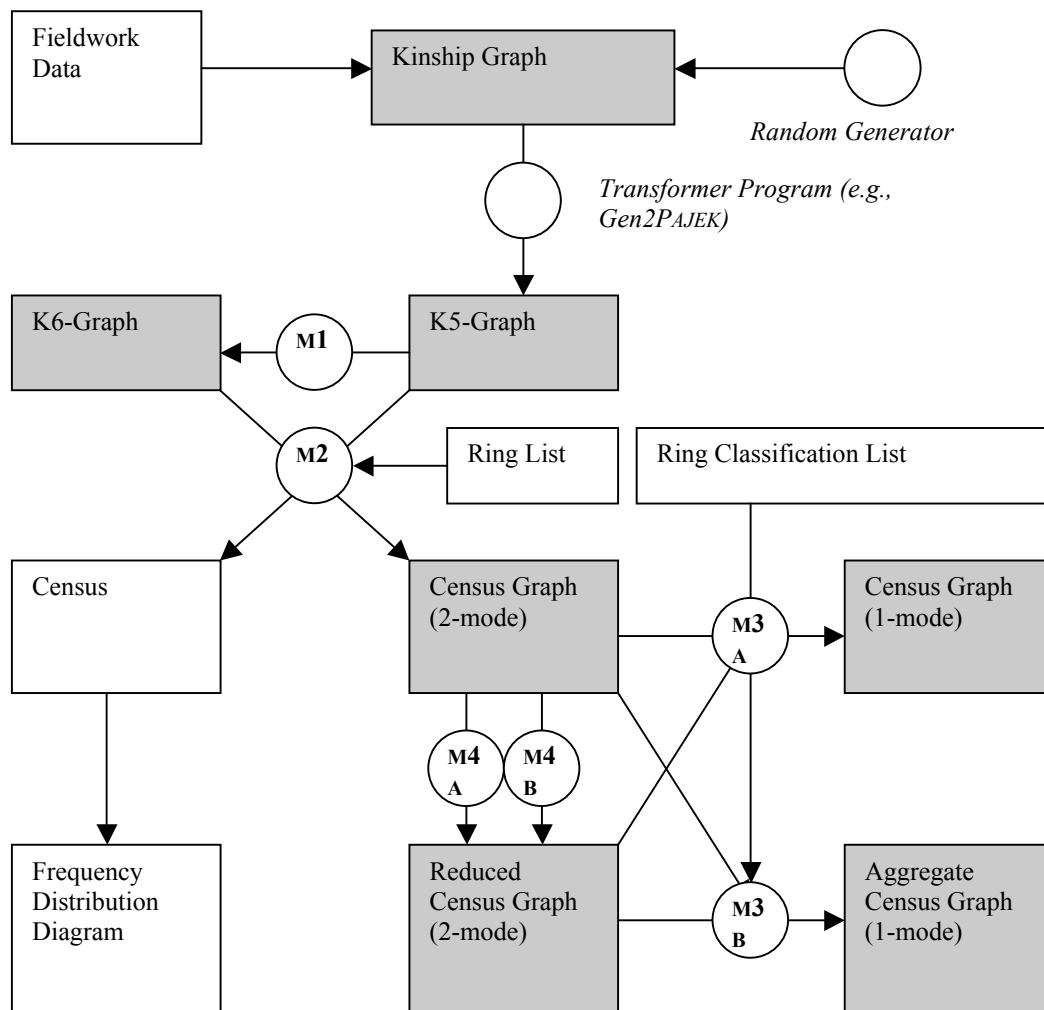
Fieldwork Data

Kinship Graph

Random Generator

Transformer Program (e.g., Gen2PAJEK)

K6-Graph

M1

K5-Graph

M2

Ring List

Ring Classification List

Census

Census Graph (2-mode)

M3 A

Census Graph (1-mode)

M4 A

M4 B

Frequency Distribution Diagram

Reduced Census Graph (2-mode)

M3 B

Aggregate Census Graph (1-mode)